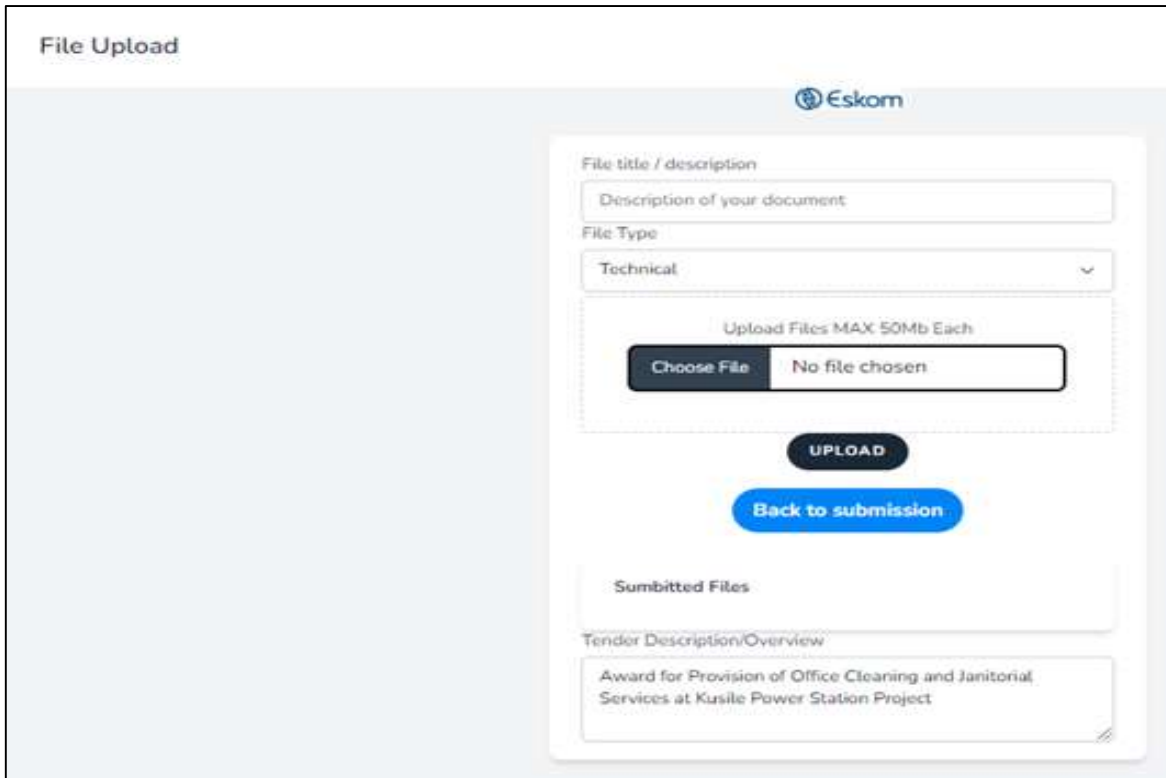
File Upload

Eskom

File title / description

Description of your document

File Type

Technical

Upload Files MAX 50Mb Each

Choose File No file chosen

UPLOAD

Back to submission

Sumbitted Files

Tender Description/Overview

Award for Provision of Office Cleaning and Janitorial Services at Kusile Power Station Project